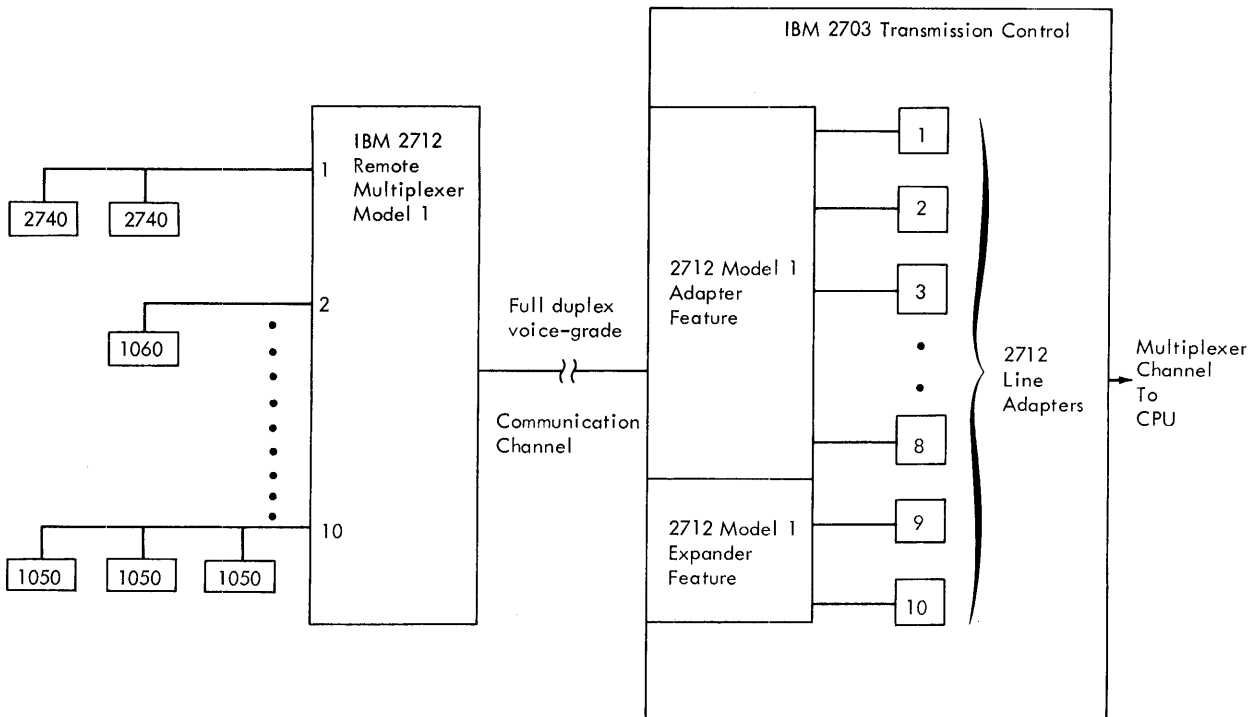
IBM 2703 Transmission Control

IBM 2712 Remote Multiplexer Model 1

1

2740

2740

2

1060

10

1050

1050

1050

Full duplex voice-grade

Communication Channel

2712 Model 1 Adapter Feature

2712 Model 1 Expander Feature

1

2

3

8

9

10

2712 Line Adapters

Multiplexer Channel To CPU